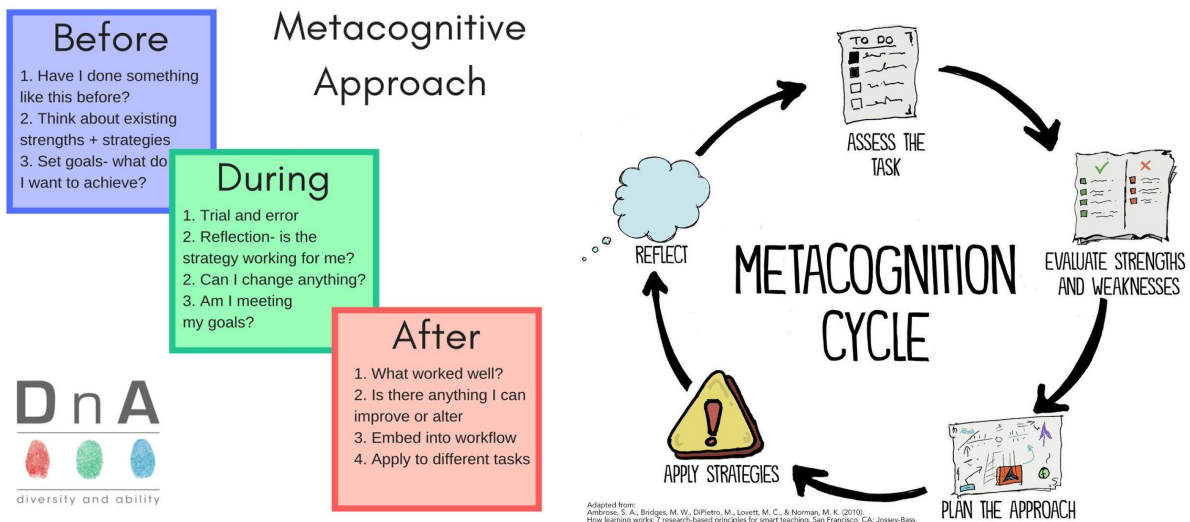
Before
1. Have I done something like this before?
2. Think about existing strengths + strategies
3. Set goals- what do I want to achieve?

Metacognitive Approach

During
1. Trial and error
2. Reflection- is the strategy working for me?
2. Can I change anything?
3. Am I meeting my goals?

After
1. What worked well?
2. Is there anything I can improve or alter
3. Embed into workflow
4. Apply to different tasks

DnA
diversity and ability

TO DO

ASSESS THE TASK

EVALUATE STRENGTHS AND WEAKNESSES

PLAN THE APPROACH

APPLY STRATEGIES

REFLECT

METACOGNITION CYCLE

Adapted from:
Ambrose, S. A., Bridges, M. W., DiPietro, M., Lovett, M. C., & Norman, M. K. (2010).
How learning works: 7 research-based principles for smart teaching. San Francisco, CA: Jossey-Bass.